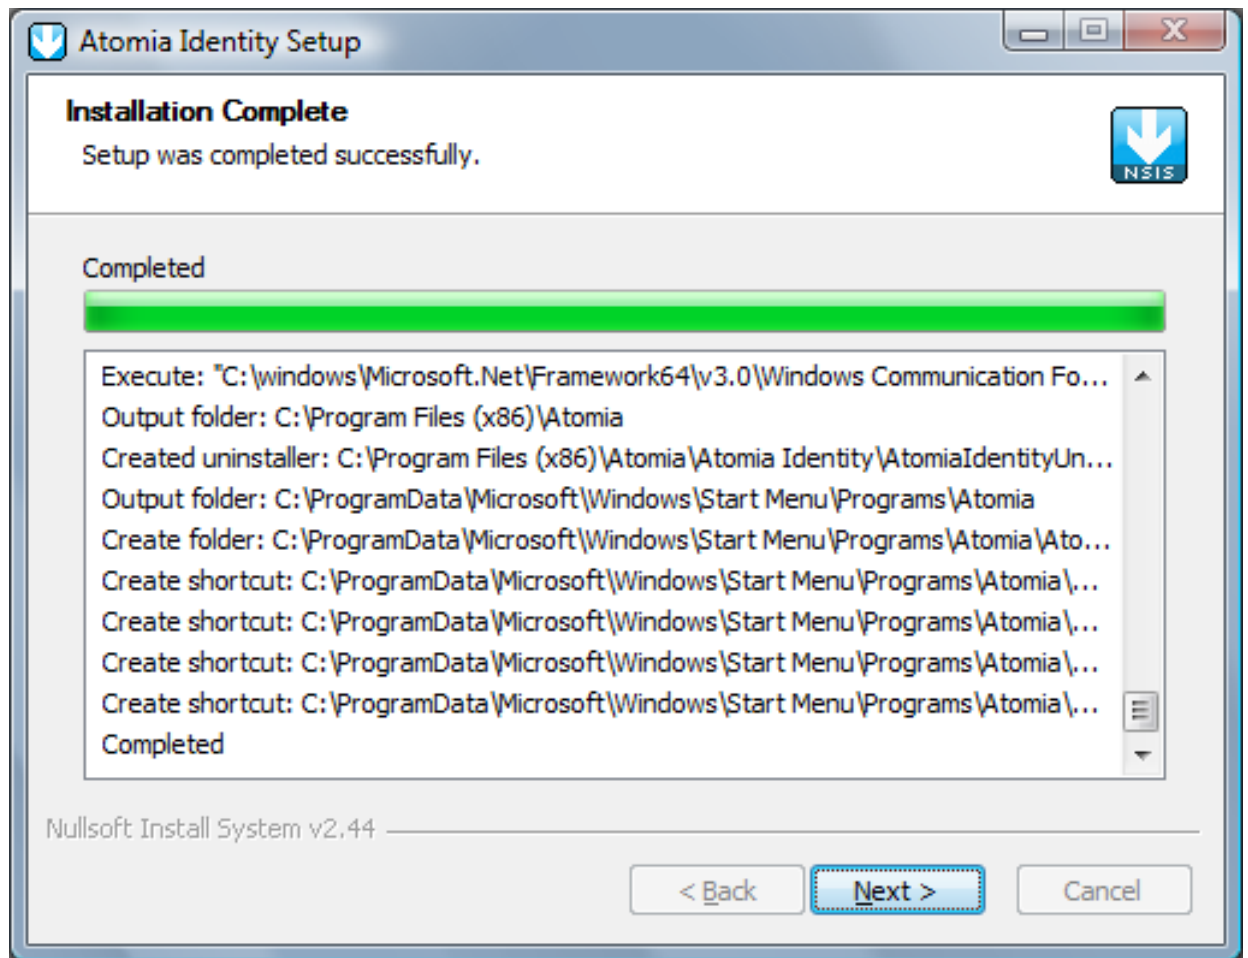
Atomia Identity Setup

Installation Complete

Setup was completed successfully.

NSIS

Completed

Execute: "C:\windows\Microsoft.Net\Framework64\v3.0\Windows Communication Fo...
Output folder: C:\Program Files (x86)\Atomia
Created uninstaller: C:\Program Files (x86)\Atomia\Atomia Identity\AtomiaIdentityUn...
Output folder: C:\ProgramData\Microsoft\Windows\Start Menu\Programs\Atomia
Create folder: C:\ProgramData\Microsoft\Windows\Start Menu\Programs\Atomia\Ato...
Create shortcut: C:\ProgramData\Microsoft\Windows\Start Menu\Programs\Atomia\...
Create shortcut: C:\ProgramData\Microsoft\Windows\Start Menu\Programs\Atomia\...
Create shortcut: C:\ProgramData\Microsoft\Windows\Start Menu\Programs\Atomia\...
Create shortcut: C:\ProgramData\Microsoft\Windows\Start Menu\Programs\Atomia\...
Completed

Nullsoft Install System v2.44

< Back
Next >
Cancel